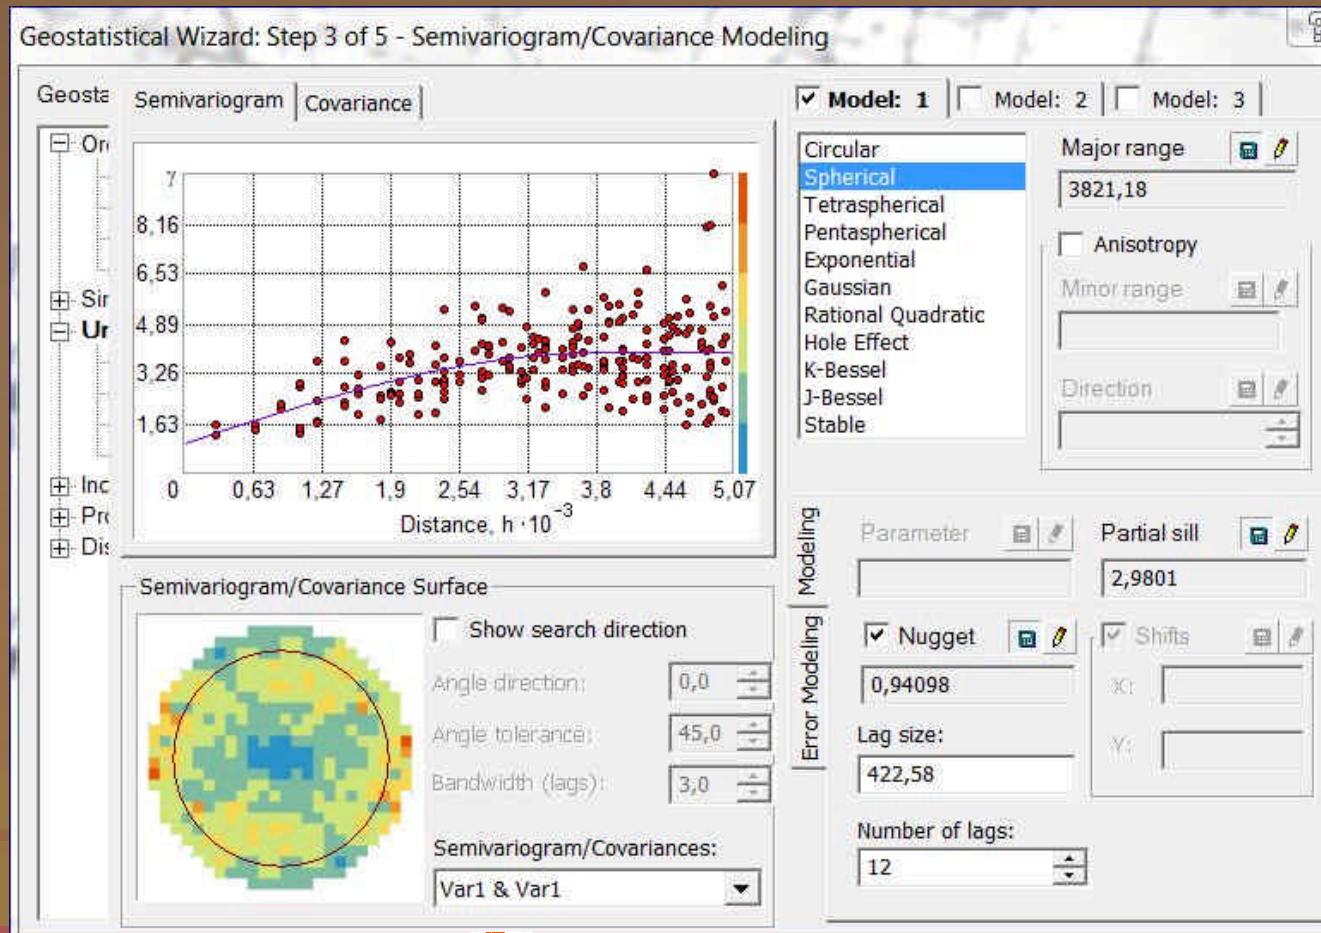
Geostatistical Wizard: Step 3 of 5 - Semivariogram/Covariance Modeling

Geosta

Or

Sir

Ur

Inc

Pro

Dis

Semivariogram | Covariance

7
8,16
6,53
4,89
3,26
1,63
0
0,63
1,27
1,9
2,54
3,17
3,8
4,44
5,07

Distance, h · $10^{-3}$

Semivariogram/Covariance Surface

Show search direction

Angle direction: 0,0

Angle tolerance: 45,0

Bandwidth (lags): 3,0

Semivariogram/Covariances:

Var1 & Var1

Model: 1 | Model: 2 | Model: 3

Circular
Spherical
Tetraspherical
Pentaspherical
Exponential
Gaussian
Rational Quadratic
Hole Effect
K-Bessel
J-Bessel
Stable

Major range

3821,18

Anisotropy

Minor range

Direction

Modeling

Error Modeling

Parameter

Partial sill

2,9801

Nugget

0,94098

Shifts

X:

Y:

Lag size:

422,58

Number of lags:

12